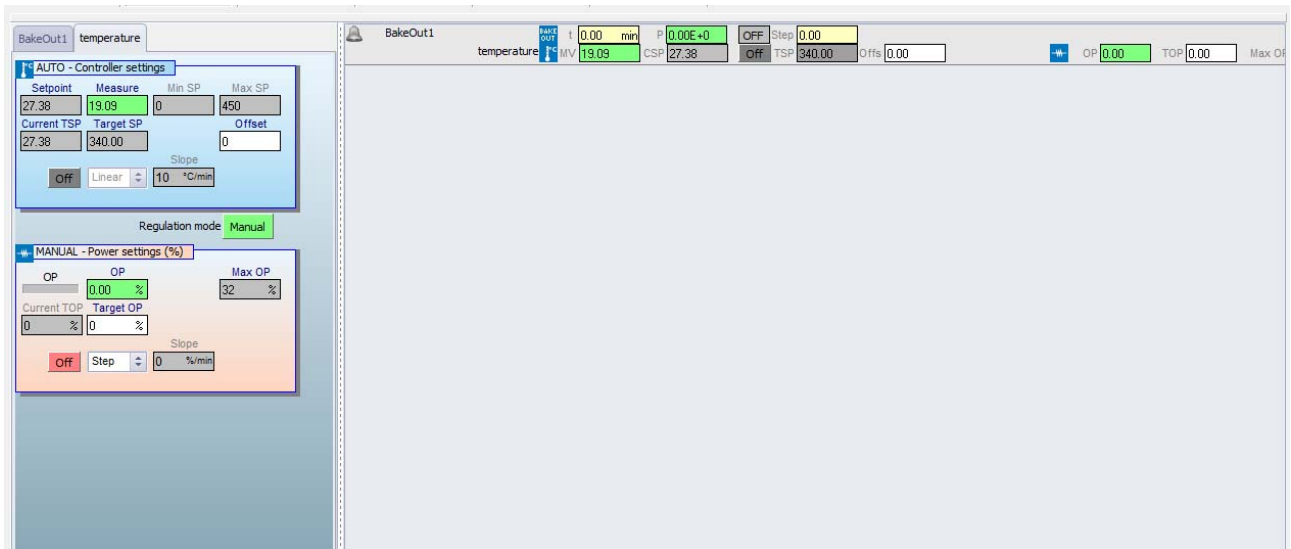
BakeOut1 temperature

°C AUTO - Controller settings
Setpoint Measure Min SP Max SP
27.38 19.09 0 450
Current TSP Target SP Offset
27.38 340.00 0
Slope
Off Linear 10 °C/min

Regulation mode Manual

MANUAL - Power settings (%)
OP OP Max OP
0.00 % 32 %
Current TOP Target OP
0 % 0 %
Slope
Off Step 0 %/min

BakeOut1
BAKE OUT t 0.00 min P 0.00E+0 OFF Step 0.00
temperature °C MV 19.09 CSP 27.38 Off TSP 340.00 Offs 0.00 OP 0.00 TOP 0.00 Max OP